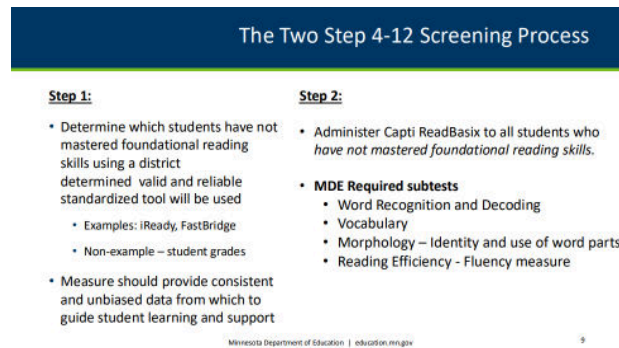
The Two Step 4-12 Screening Process

Step 1:

• Determine which students have not mastered foundational reading skills using a district determined valid and reliable standardized tool will be used
  • Examples: iReady, FastBridge
  • Non-example – student grades
• Measure should provide consistent and unbiased data from which to guide student learning and support

Step 2:

• Administer Capti ReadBasix to all students who have not mastered foundational reading skills.

• MDE Required subtests
  • Word Recognition and Decoding
  • Vocabulary
  • Morphology – Identity and use of word parts
  • Reading Efficiency - Fluency measure

Minnesota Department of Education | education.mn.gov

9